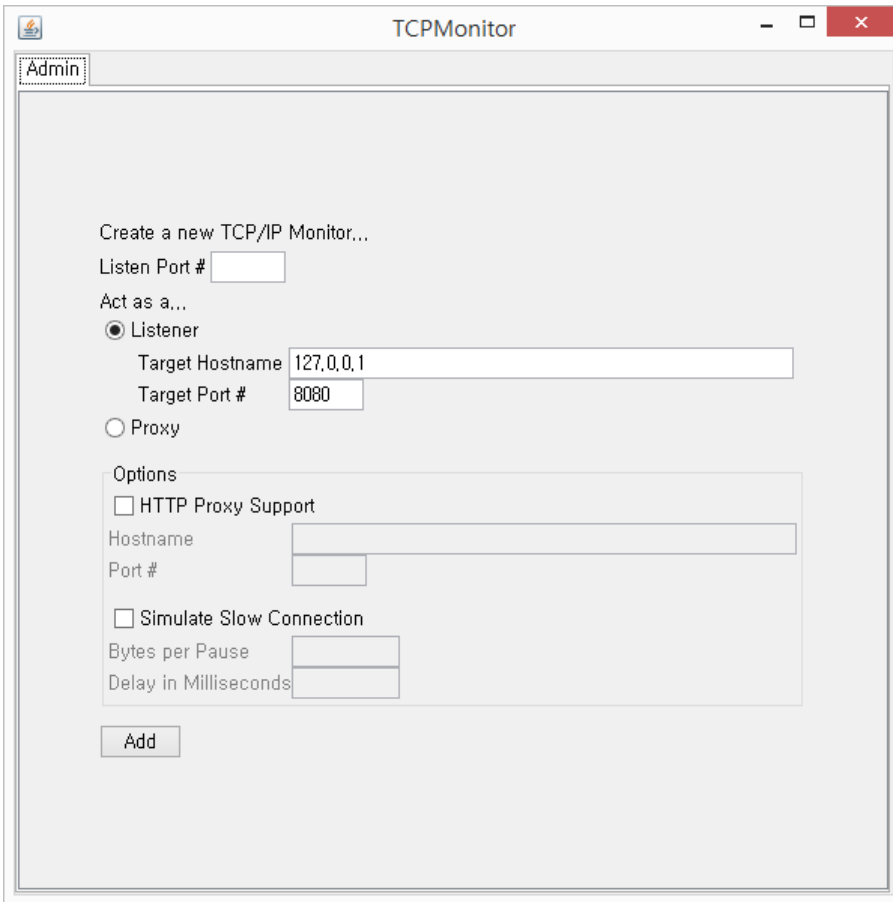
TCPMonitor

Admin

Create a new TCP/IP Monitor,,,

Listen Port #

Act as a,,,

Listener

Target Hostname 127,0,0,1

Target Port # 8080

Proxy

Options

HTTP Proxy Support

Hostname

Port #

Simulate Slow Connection

Bytes per Pause

Delay in Milliseconds

Add